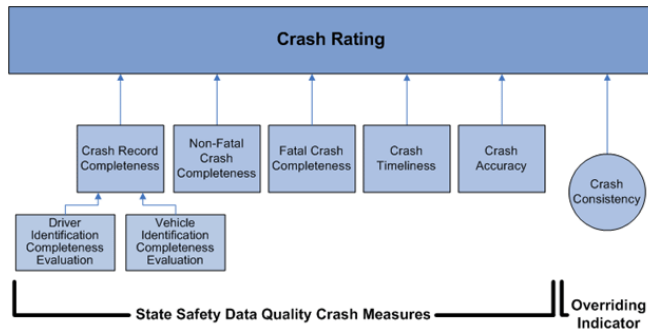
Crash Rating

Crash Record Completeness

Non-Fatal Crash Completeness

Fatal Crash Completeness

Crash Timeliness

Crash Accuracy

Crash Consistency

Driver Identification Completeness Evaluation

Vehicle Identification Completeness Evaluation

State Safety Data Quality Crash Measures

Overriding Indicator